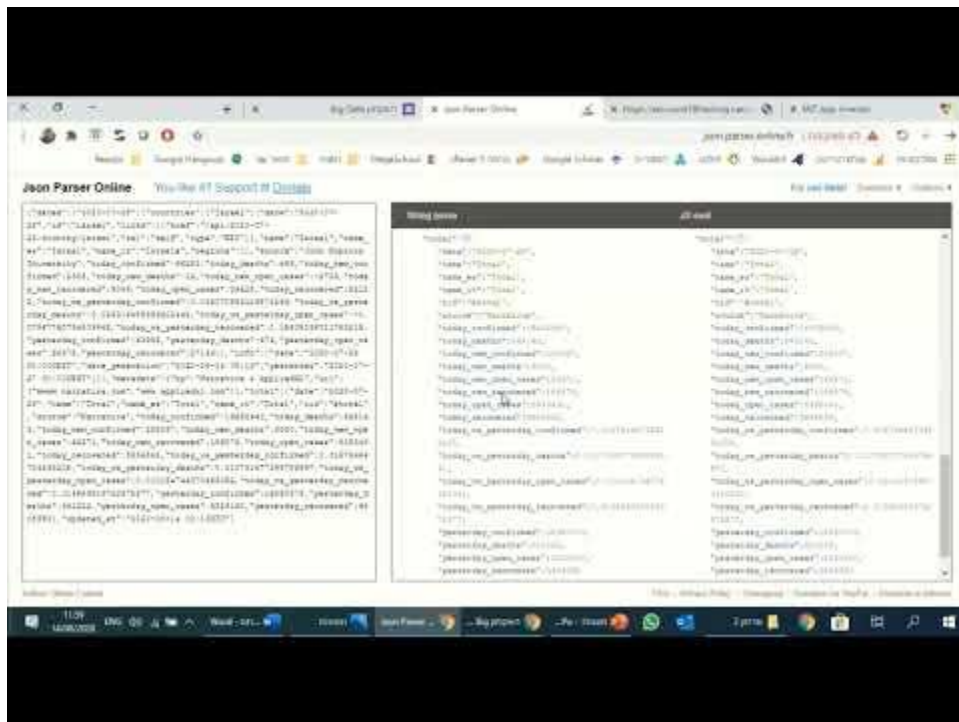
Big Data project
Json Parser Online

Json Parser Online
You like it? Support it! Donate

String parse
JS eval

"total":{
"date":
"name":"Total",
"name_es":"Total",
"name_it":"Total",
"id":
"source":
"today_confirmed":
"today_deaths":
"today_new_confirmed":
"today_new_deaths":
"today_new_open_cases":
"today_new_recovered":
"today_open_cases":
"today_recovered":
"today_vs_yesterday_confirmed":
"today_vs_yesterday_deaths":
"today_vs_yesterday_open_cases":
"today_vs_yesterday_recovered":
"yesterday_confirmed":
"yesterday_deaths":
"yesterday_open_cases":
"yesterday_recovered":

11:09
ENG